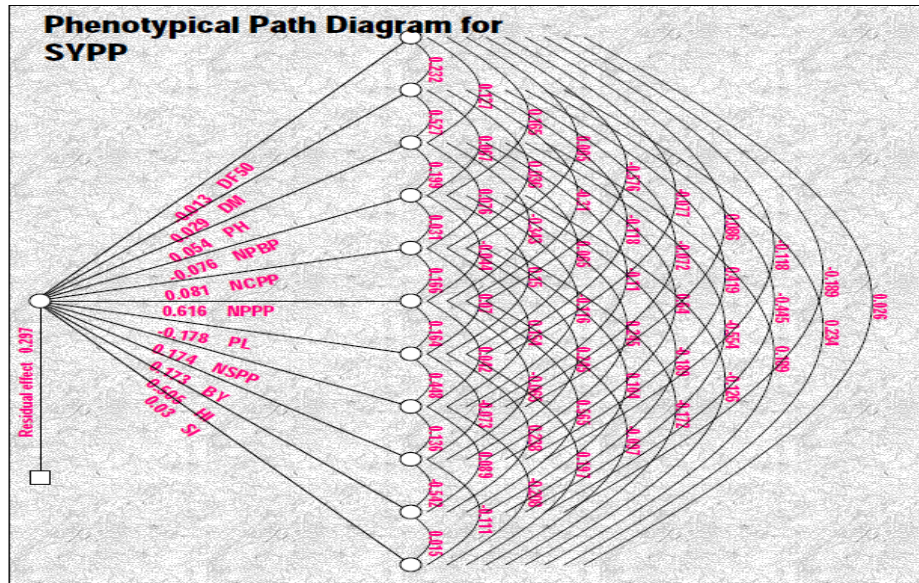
Phenotypical Path Diagram for SYPP

0.013 DF50
0.029 DM
0.054 PH
-0.076 NPBP
0.081 NCPP
0.616 NPPP
-0.178 PL
0.174 NSPP
0.173 BY
0.505 HI
0.03 SI

Residual effect 0.297

0.232
0.527
0.199
0.877
0.166
0.164
0.448
0.135
-0.542
0.815

0.127
0.461
0.076
-0.044
0.47
0.442
-0.073
0.089
-0.111

0.405
0.036
-0.343
0.45
0.454
-0.063
0.238
-0.208

0.045
0.31
0.065
-0.216
0.245
0.563
0.197

-0.576
-0.178
-0.11
0.236
0.164
-0.097

-0.077
-0.072
0.04
-0.185
-0.172

0.069
0.119
-0.554
-0.125

-0.118
-0.445
0.189

-0.189
0.234

0.026